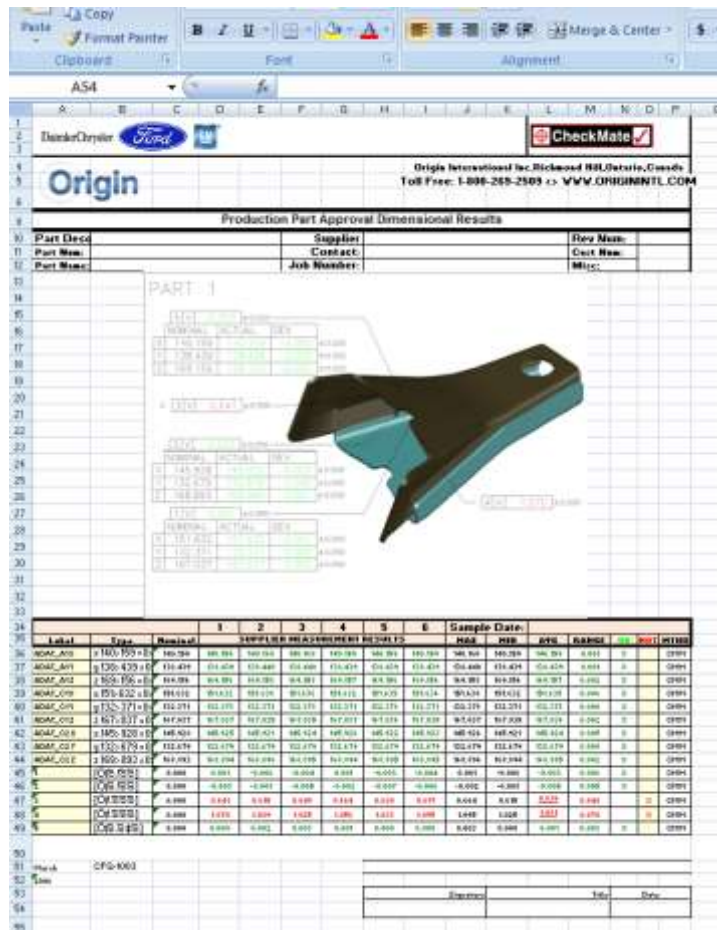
Paste Copy Format Painter
Clipboard
Font
Alignment
Merge & Center
$
A54
fx

DaimlerChrysler Ford GM
CheckMate
Origin
Origin International Inc.Richmond Hill,Ontario,Canada
Toll Free: 1-800-269-2509 <> WWW.ORIGININTL.COM

Production Part Approval Dimensional Results
Part Desc | Supplier | Rev Num:
Part Num: | Contact: | Cust Num:
Part Name: | Job Number: | Misc:

PART 1
NOMINAL ACTUAL DEV

| Label | Type | Nominal | 1 | 2 | 3 | 4 | 5 | 6 | MAX | MIN | AVG | RANGE | | | MTHD |
|---|---|---|---|---|---|---|---|---|---|---|---|---|---|---|---|
| | | | SUPPLIER MEASUREMENT RESULTS | | | | | | Sample Date: | | | | | | |
| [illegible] | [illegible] | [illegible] | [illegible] | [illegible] | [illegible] | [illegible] | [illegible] | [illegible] | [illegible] | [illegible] | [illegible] | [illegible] | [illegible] | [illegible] | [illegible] |

Mark CFG-1003
Date
Signature Title Date